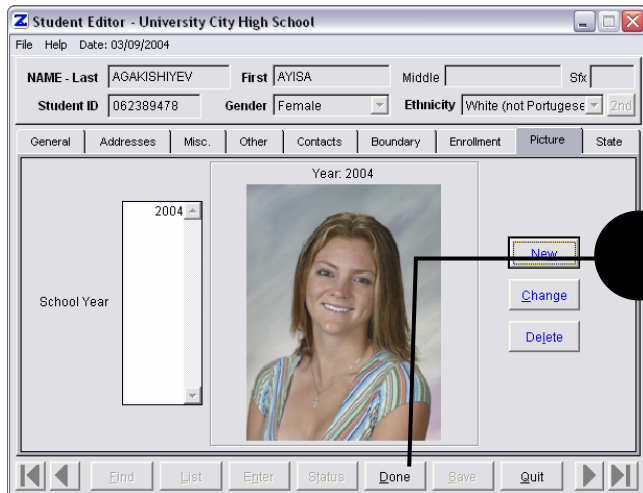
Student Editor - University City High School

File Help Date: 03/09/2004

NAME - Last AGAKISHIYEV First AYISA Middle Sfx

Student ID 062389478 Gender Female Ethnicity White (not Portugese 2nd

General Addresses Misc. Other Contacts Boundary Enrollment Picture State

Year: 2004

2004

School Year

New

Change

Delete

Find List Enter Status Done Save Quit